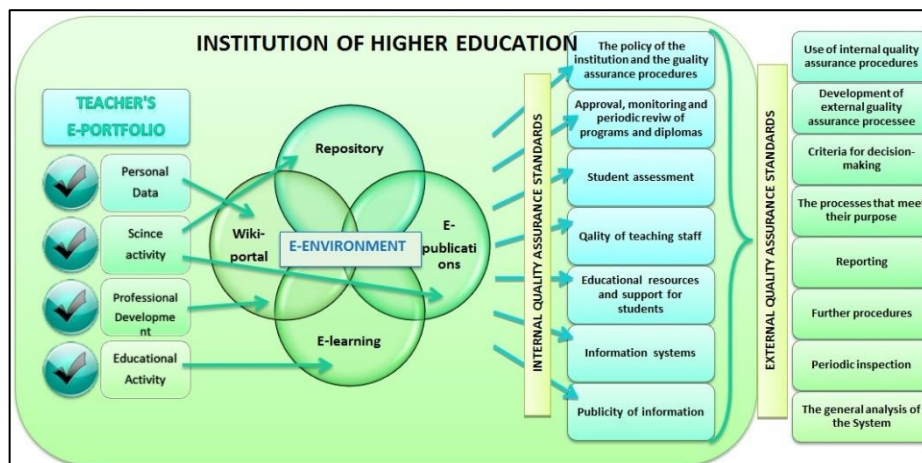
INSTITUTION OF HIGHER EDUCATION

TEACHER'S E-PORTFOLIO

Personal Data

Scince activity

Professional Development

Educational Activity

Repository

Wiki-portal

E-ENVIRONMENT

E-publications

E-learning

INTERNAL QUALITY ASSURANCE STANDARDS

The policy of the institution and the guality assurance procedures

Approval, monitoring and periodic reviw of programs and diplomas

Student assessment

Qality of teaching staff

Educational resources and support for students

Information systems

Publicity of information

EXTERNAL QUALITY ASSURANCE STANDARDS

Use of internal quality assurance procedures

Development of external guality assurance processee

Criteria for decision-making

The processes that meet their purpose

Reporting

Further procedures

Periodic inspection

The general analysis of the System